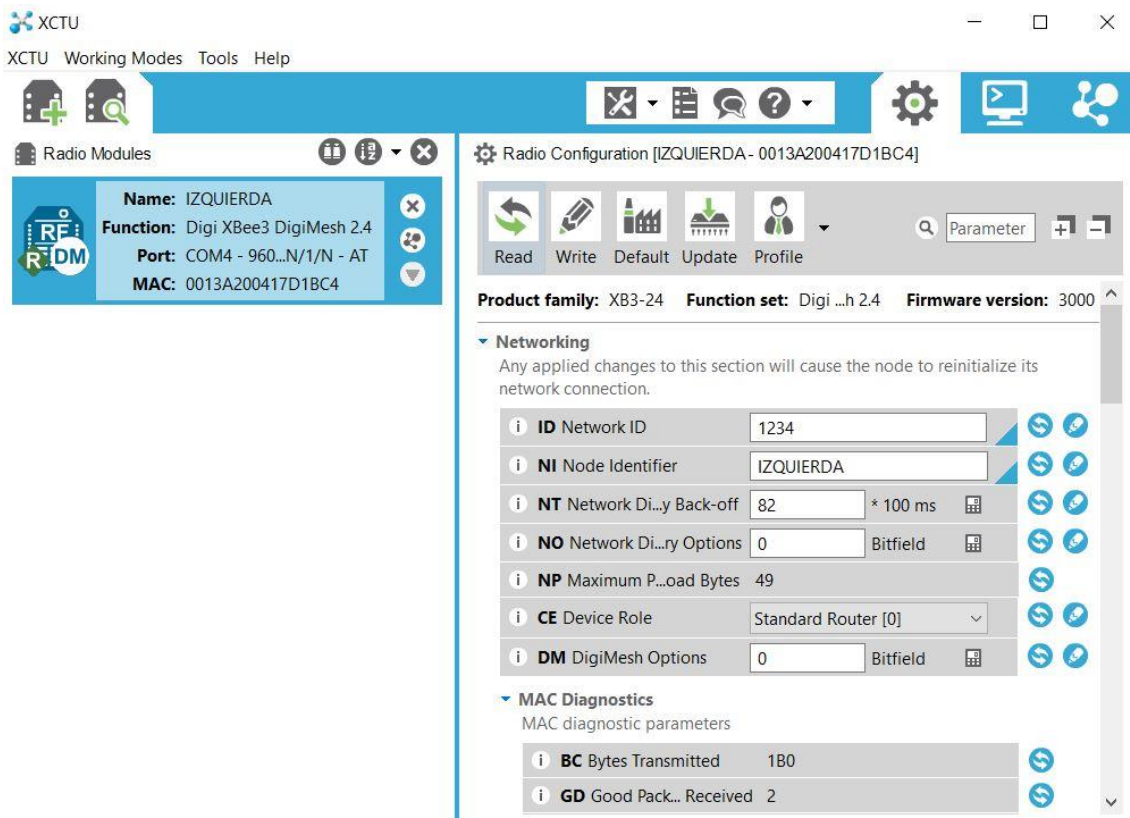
XCTU

XCTU Working Modes Tools Help

Radio Modules

Name: IZQUIERDA
Function: Digi XBee3 DigiMesh 2.4
Port: COM4 - 960...N/1/N - AT
MAC: 0013A200417D1BC4

RF DM

Radio Configuration [IZQUIERDA - 0013A200417D1BC4]

Read Write Default Update Profile

Parameter

Product family: XB3-24 Function set: Digi ...h 2.4 Firmware version: 3000

Networking
Any applied changes to this section will cause the node to reinitialize its network connection.

| | | | |
|---|---|---|---|
| i | **ID** Network ID | 1234 | |
| i | **NI** Node Identifier | IZQUIERDA | |
| i | **NT** Network Di...y Back-off | 82 | * 100 ms |
| i | **NO** Network Di...ry Options | 0 | Bitfield |
| i | **NP** Maximum P...oad Bytes | 49 | |
| i | **CE** Device Role | Standard Router [0] | |
| i | **DM** DigiMesh Options | 0 | Bitfield |

MAC Diagnostics
MAC diagnostic parameters

| | | |
|---|---|---|
| i | **BC** Bytes Transmitted | 1B0 |
| i | **GD** Good Pack... Received | 2 |